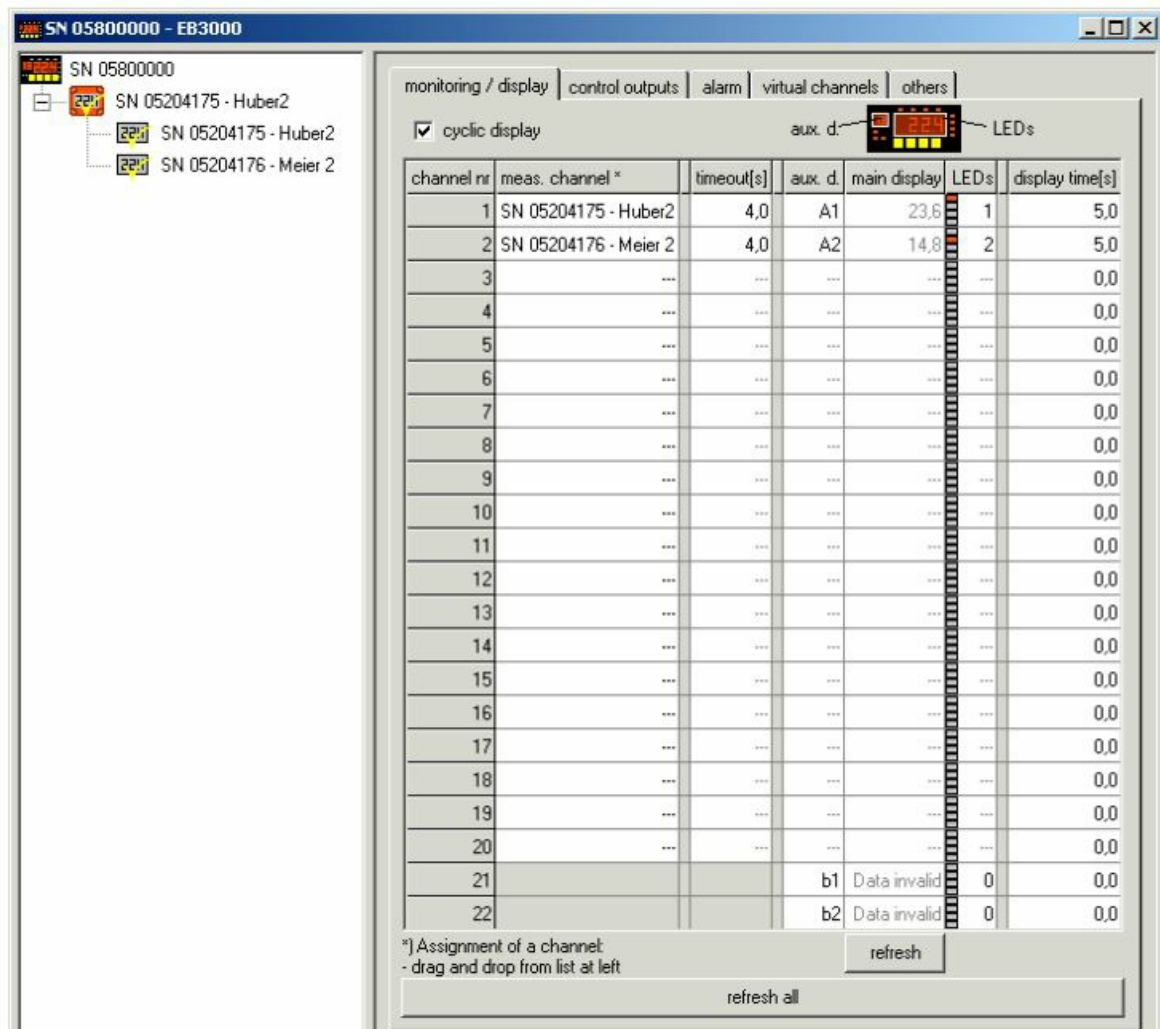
SN 05800000 - EB3000

SN 05800000
SN 05204175 - Huber2
SN 05204175 - Huber2
SN 05204176 - Meier 2

monitoring / display | control outputs | alarm | virtual channels | others

cyclic display
aux. d. LEDs

| channel nr | meas. channel * | timeout[s] | aux. d. | main display | LEDs | display time[s] |
|---|---|---|---|---|---|---|
| 1 | SN 05204175 - Huber2 | 4,0 | A1 | 23,6 | 1 | 5,0 |
| 2 | SN 05204176 - Meier 2 | 4,0 | A2 | 14,8 | 2 | 5,0 |
| 3 | --- | --- | --- | --- | --- | 0,0 |
| 4 | --- | --- | --- | --- | --- | 0,0 |
| 5 | --- | --- | --- | --- | --- | 0,0 |
| 6 | --- | --- | --- | --- | --- | 0,0 |
| 7 | --- | --- | --- | --- | --- | 0,0 |
| 8 | --- | --- | --- | --- | --- | 0,0 |
| 9 | --- | --- | --- | --- | --- | 0,0 |
| 10 | --- | --- | --- | --- | --- | 0,0 |
| 11 | --- | --- | --- | --- | --- | 0,0 |
| 12 | --- | --- | --- | --- | --- | 0,0 |
| 13 | --- | --- | --- | --- | --- | 0,0 |
| 14 | --- | --- | --- | --- | --- | 0,0 |
| 15 | --- | --- | --- | --- | --- | 0,0 |
| 16 | --- | --- | --- | --- | --- | 0,0 |
| 17 | --- | --- | --- | --- | --- | 0,0 |
| 18 | --- | --- | --- | --- | --- | 0,0 |
| 19 | --- | --- | --- | --- | --- | 0,0 |
| 20 | --- | --- | --- | --- | --- | 0,0 |
| 21 | | | b1 | Data invalid | 0 | 0,0 |
| 22 | | | b2 | Data invalid | 0 | 0,0 |

*) Assignment of a channel:
- drag and drop from list at left

refresh

refresh all